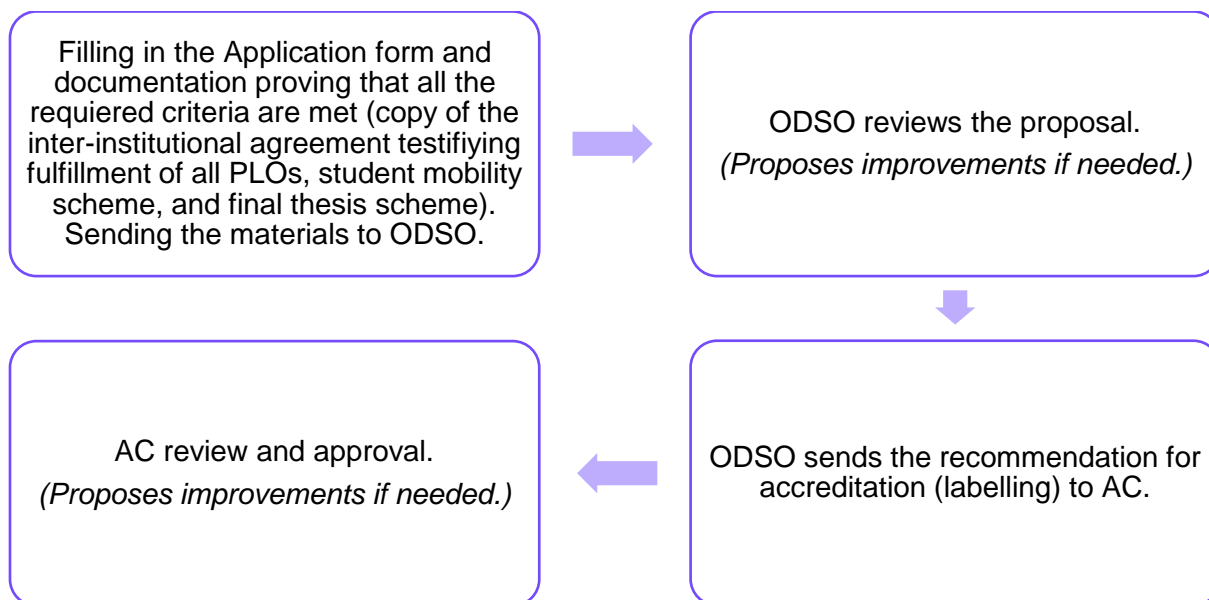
Filling in the Application form and documentation proving that all the requiered criteria are met (copy of the inter-institutional agreement testifiying fulfillment of all PLOs, student mobility scheme, and final thesis scheme). Sending the materials to ODSO.

ODSO reviews the proposal.
*(Proposes improvements if needed.)*

ODSO sends the recommendation for accreditation (labelling) to AC.

AC review and approval.
*(Proposes improvements if needed.)*